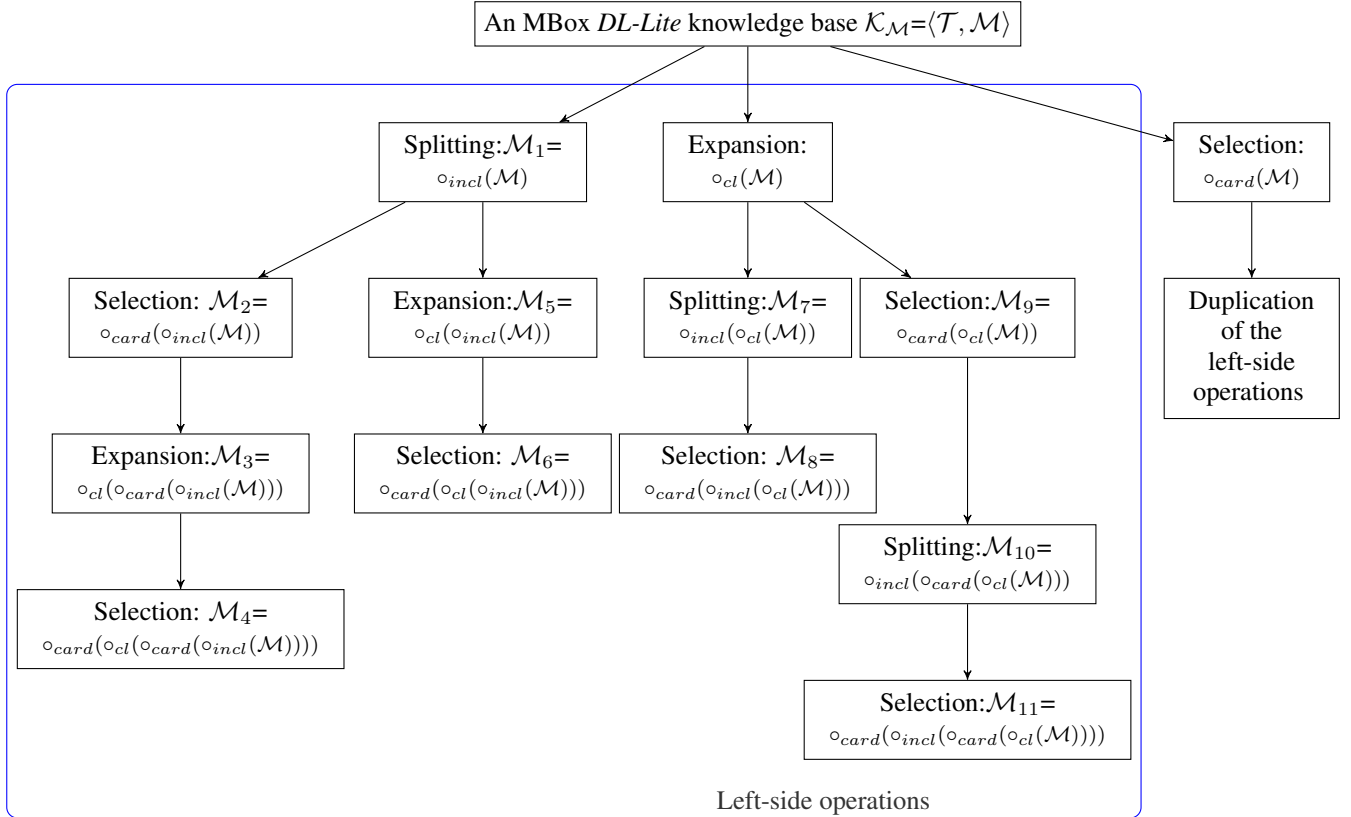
An MBox *DL-Lite* knowledge base $\mathcal{K}_{\mathcal{M}}$=$\langle\mathcal{T},\mathcal{M}\rangle$

Splitting:$\mathcal{M}_1$= $\circ_{incl}(\mathcal{M})$

Expansion: $\circ_{cl}(\mathcal{M})$

Selection: $\circ_{card}(\mathcal{M})$

Selection: $\mathcal{M}_2$= $\circ_{card}(\circ_{incl}(\mathcal{M}))$

Expansion:$\mathcal{M}_5$= $\circ_{cl}(\circ_{incl}(\mathcal{M}))$

Splitting:$\mathcal{M}_7$= $\circ_{incl}(\circ_{cl}(\mathcal{M}))$

Selection:$\mathcal{M}_9$= $\circ_{card}(\circ_{cl}(\mathcal{M}))$

Duplication of the left-side operations

Expansion:$\mathcal{M}_3$= $\circ_{cl}(\circ_{card}(\circ_{incl}(\mathcal{M})))$

Selection: $\mathcal{M}_6$= $\circ_{card}(\circ_{cl}(\circ_{incl}(\mathcal{M})))$

Selection: $\mathcal{M}_8$= $\circ_{card}(\circ_{incl}(\circ_{cl}(\mathcal{M})))$

Selection: $\mathcal{M}_4$= $\circ_{card}(\circ_{cl}(\circ_{card}(\circ_{incl}(\mathcal{M}))))$

Splitting:$\mathcal{M}_{10}$= $\circ_{incl}(\circ_{card}(\circ_{cl}(\mathcal{M})))$

Selection:$\mathcal{M}_{11}$= $\circ_{card}(\circ_{incl}(\circ_{card}(\circ_{cl}(\mathcal{M}))))$

Left-side operations